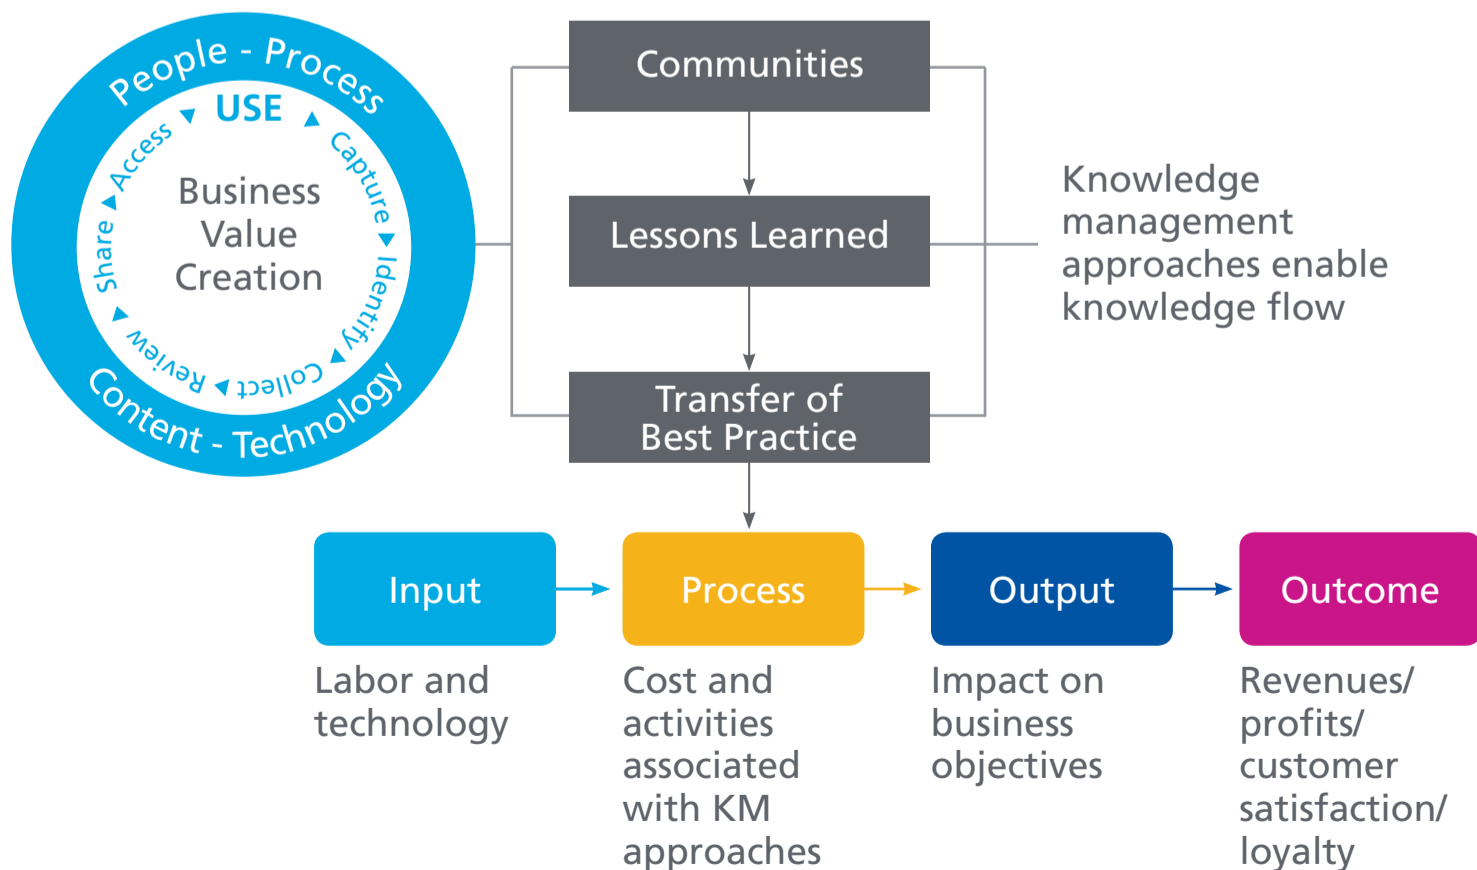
People - Process

USE

Capture

Identify

Collect

Review

Share

Access

Business Value Creation

Content - Technology

Communities

Lessons Learned

Transfer of Best Practice

Knowledge management approaches enable knowledge flow

Input

Labor and technology

Process

Cost and activities associated with KM approaches

Output

Impact on business objectives

Outcome

Revenues/ profits/ customer satisfaction/ loyalty